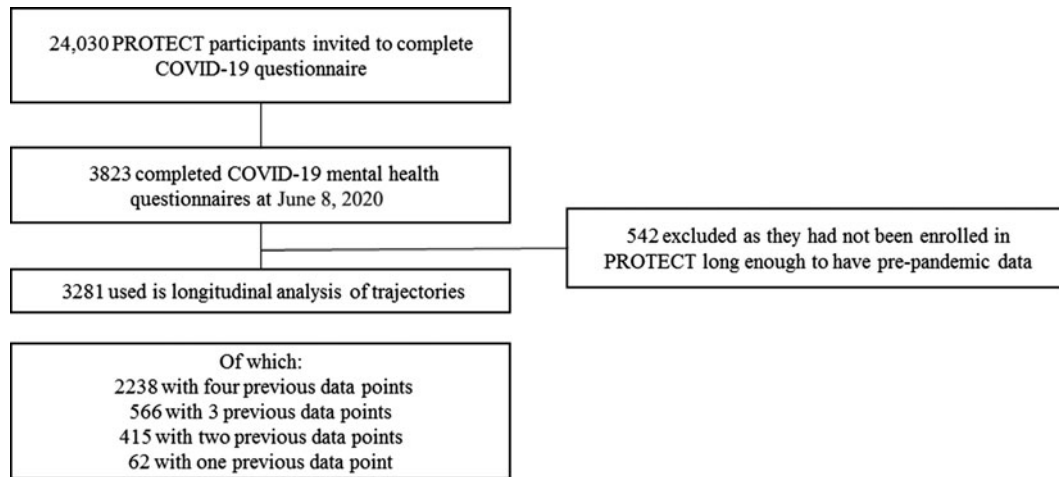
24,030 PROTECT participants invited to complete COVID-19 questionnaire

3823 completed COVID-19 mental health questionnaires at June 8, 2020

542 excluded as they had not been enrolled in PROTECT long enough to have pre-pandemic data

3281 used is longitudinal analysis of trajectories

Of which:
2238 with four previous data points
566 with 3 previous data points
415 with two previous data points
62 with one previous data point